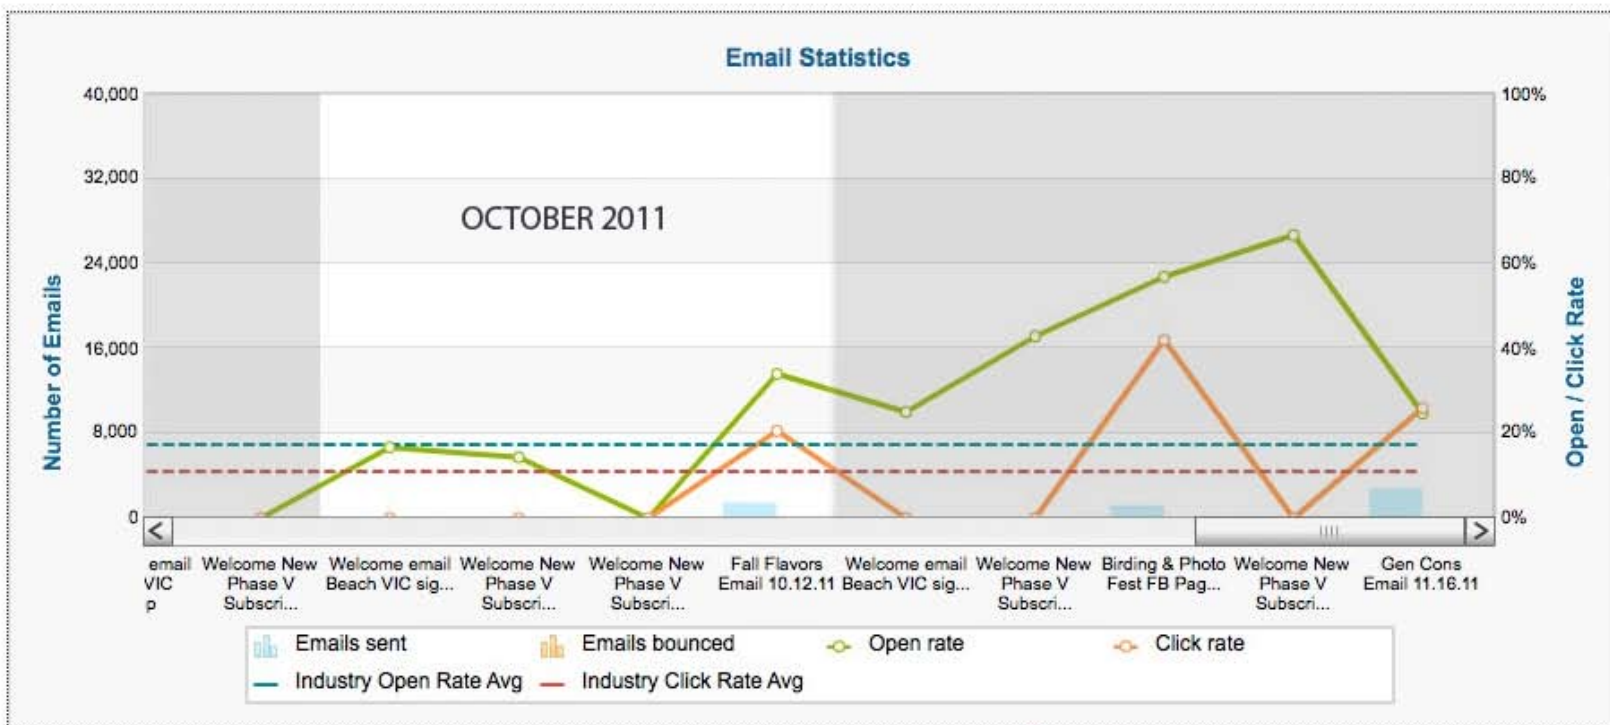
Email Statistics

40,000
32,000
24,000
16,000
8,000
0

Number of Emails

100%
80%
60%
40%
20%
0%

Open / Click Rate

OCTOBER 2011

email VIC p

Welcome New Phase V Subscri...

Welcome email Beach VIC sig...

Welcome New Phase V Subscri...

Welcome New Phase V Subscri...

Fall Flavors Email 10.12.11

Welcome email Beach VIC sig...

Welcome New Phase V Subscri...

Birding & Photo Fest FB Pag...

Welcome New Phase V Subscri...

Gen Cons Email 11.16.11

Emails sent
Emails bounced
Open rate
Click rate
Industry Open Rate Avg
Industry Click Rate Avg